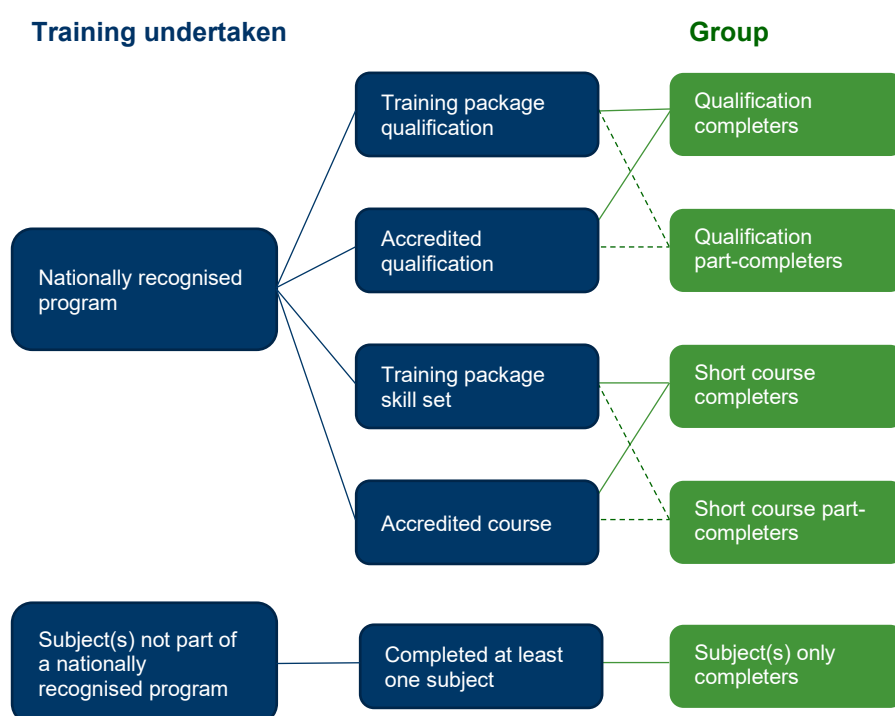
Training undertaken

Group

Nationally recognised program

Training package qualification

Accredited qualification

Training package skill set

Accredited course

Qualification completers

Qualification part-completers

Short course completers

Short course part-completers

Subject(s) not part of a nationally recognised program

Completed at least one subject

Subject(s) only completers